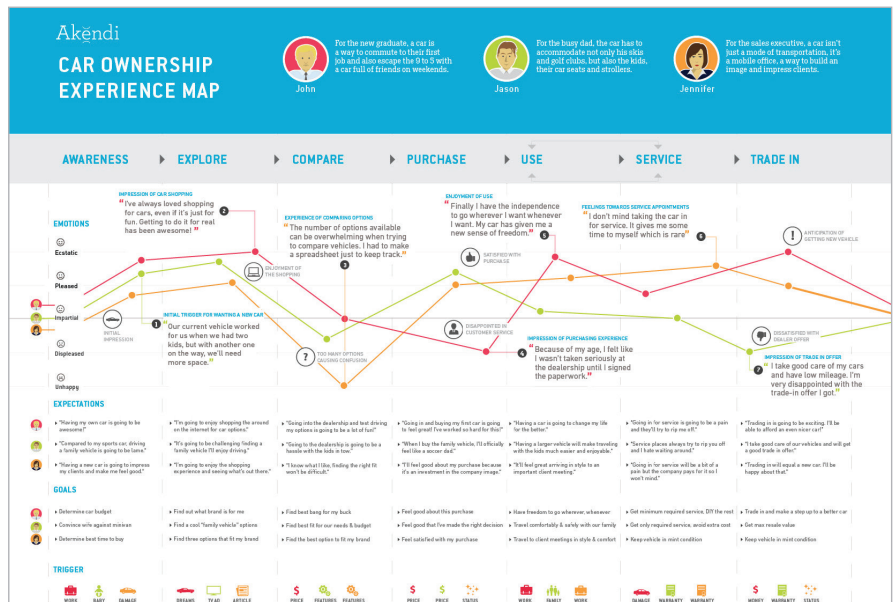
Akendi

CAR OWNERSHIP EXPERIENCE MAP

For the new graduate, a car is a way to commute to their first job and also escape the 9 to 5 with a car full of friends on weekends.

John

For the busy dad, the car has to accommodate not only his skis and golf clubs, but also the kids, their car seats and strollers.

Jason

For the sales executive, a car isn't just a mode of transportation, it's a mobile office, a way to build an image and impress clients.

Jennifer

AWARENESS EXPLORE COMPARE PURCHASE USE SERVICE TRADE IN

EMOTIONS

Ecstatic

Pleased

Impartial

Displeased

Unhappy

IMPRESSION OF CAR SHOPPING
"I've always loved shopping for cars, even if it's just for fun. Getting to do it for real has been awesome!" 2

EXPERIENCE OF COMPARING OPTIONS
"The number of options available can be overwhelming when trying to compare vehicles. I had to make a spreadsheet just to keep track." 3

ENJOYMENT OF USE
"Finally I have the independence to go wherever I want whenever I want. My car has given me a new sense of freedom." 5

FEELINGS TOWARDS SERVICE APPOINTMENTS
"I don't mind taking the car in for service. It gives me some time to myself which is rare" 6

ANTICIPATION OF GETTING NEW VEHICLE

ENJOYMENT OF THE SHOPPING

SATISFIED WITH PURCHASE

INITIAL IMPRESSION

1 INITIAL TRIGGER FOR WANTING A NEW CAR
"Our current vehicle worked for us when we had two kids, but with another one on the way, we'll need more space."

TOO MANY OPTIONS CAUSING CONFUSION

DISAPPOINTED IN CUSTOMER SERVICE

4 IMPRESSION OF PURCHASING EXPERIENCE
"Because of my age, I felt like I wasn't taken seriously at the dealership until I signed the paperwork."

DISSATISFIED WITH DEALER OFFER

7 IMPRESSION OF TRADE IN OFFER
"I take good care of my cars and have low mileage. I'm very disappointed with the trade-in offer I got."

EXPECTATIONS

"Having my own car is going to be awesome"
"Compared to my sports car, driving a family vehicle is going to be lame"
"Having a new car is going to impress my clients and make me feel good."

"I'm going to enjoy shopping the around on the internet for car options"
"It's going to be challenging finding a family vehicle I'll enjoy driving"
"I'm going to enjoy the shopping experience and seeing what's out there."

"Going into the dealership and test driving my options is going to be a lot of fun!"
"Going to the dealership is going to be a hassle with the kids in tow."
"I know what I like, finding the right fit won't be difficult."

"Going in and buying my first car is going to feel great! I've worked so hard for this!"
"When I buy the family vehicle, I'll officially feel like a soccer dad"
"I'll feel good about my purchase because it's an investment in the company image."

"Having a car is going to change my life for the better."
"Having a larger vehicle will make traveling with the kids much easier and enjoyable."
"It'll feel great arriving in style to an important client meeting."

"Going in for service is going to be a pain and they'll try to rip me off."
"Service places always try to rip you off and I hate waiting around."
"Going in for service will be a bit of a pain but the company pays for it so I won't mind."

"Trading in is going to be exciting. I'll be able to afford an even nicer car!"
"I take good care of our vehicles and will get a good trade in offer."
"Trading in will equal a new car. I'll be happy about that."

GOALS

Determine car budget
Convince wife against minivan
Determine best time to buy

Find out what brand is for me
Find a cool "family vehicle" options
Find three options that fit my brand

Find best bang for my buck
Find best fit for our needs & budget
Find the best option to fit my brand

Feel good about this purchase
Feel good that I've made the right decision
Feel satisfied with my purchase

Have freedom to go wherever, whenever
Travel comfortably & safely with our family
Travel to client meetings in style & comfort

Get minimum required service, DIY the rest
Get only required service, avoid extra cost
Keep vehicle in mint condition

Trade in and make a step up to a better car
Get max resale value
Keep vehicle in mint condition

TRIGGER

WORK BABY DAMAGE DREAMS TV AD ARTICLE PRICE FEATURES FEATURES PRICE PRICE STATUS WORK FAMILY WORK DAMAGE WARRANTY WARRANTY MONEY WARRANTY STATUS